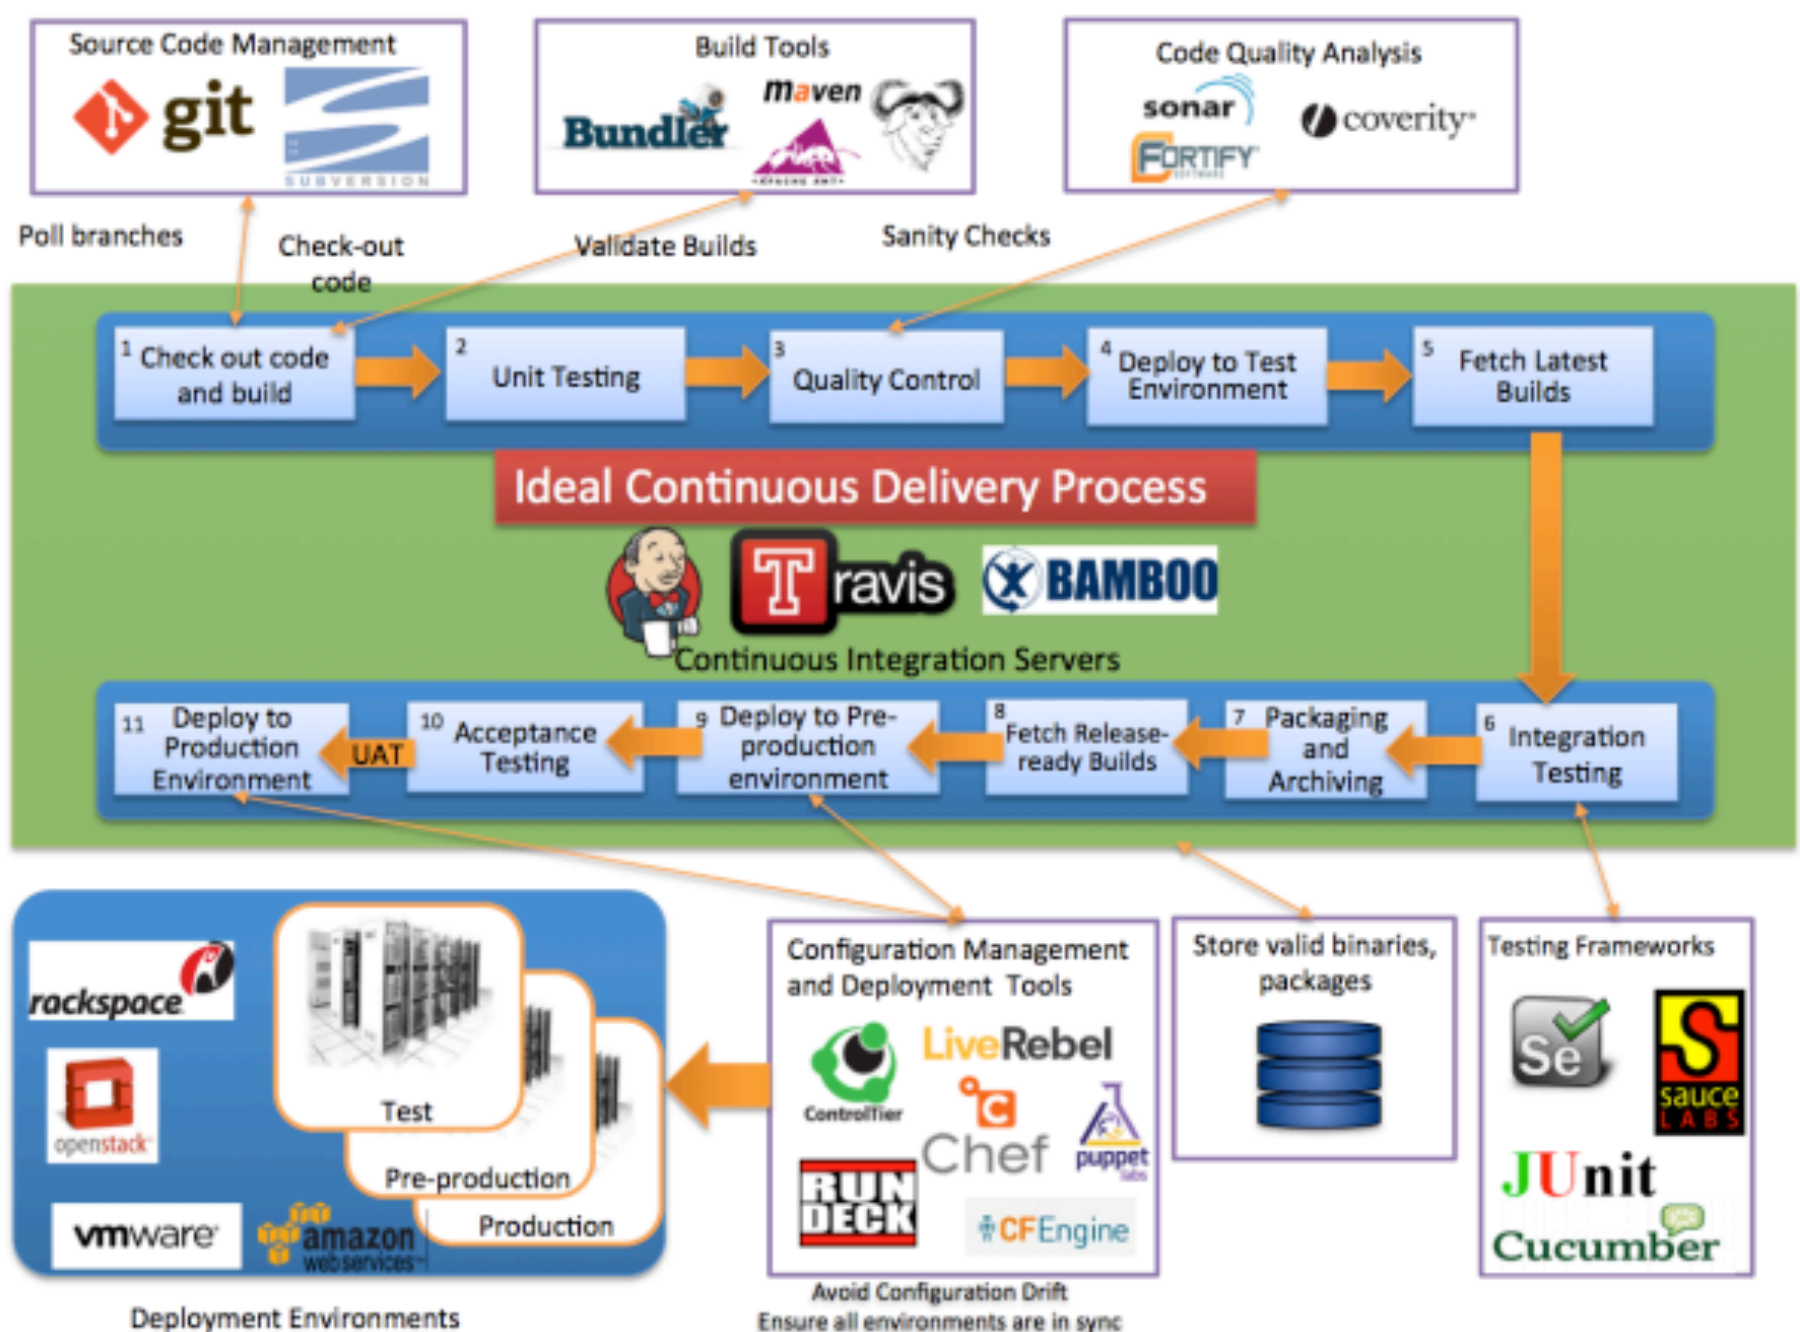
Source Code Management
git
SUBVERSION

Build Tools
Bundler
maven

Code Quality Analysis
sonar
coverity
FORTIFY

Poll branches

Check-out code

Validate Builds

Sanity Checks

1 Check out code and build

2 Unit Testing

3 Quality Control

4 Deploy to Test Environment

5 Fetch Latest Builds

Ideal Continuous Delivery Process

Travis

BAMBOO

Continuous Integration Servers

11 Deploy to Production Environment

UAT

10 Acceptance Testing

9 Deploy to Pre-production environment

8 Fetch Release-ready Builds

7 Packaging and Archiving

6 Integration Testing

rackspace

openstack

vmware

amazon web services

Test

Pre-production

Production

Deployment Environments

Configuration Management and Deployment Tools

ControlTier

LiveRebel

Chef

puppet labs

RUN DECK

CFEngine

Avoid Configuration Drift
Ensure all environments are in sync

Store valid binaries, packages

Testing Frameworks

Se

sauce LABS

JUnit

Cucumber